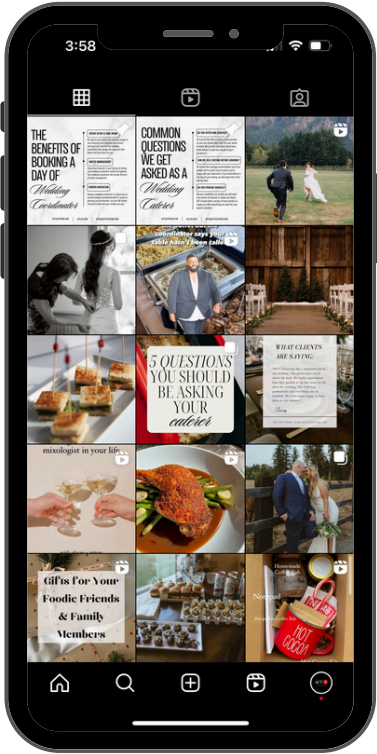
3:58

THE BENEFITS OF BOOKING A DAY OF Wedding Coordinator

COMMON QUESTIONS WE GET ASKED AS A Wedding Caterer

coordinator says your table hasn't been called

5 QUESTIONS YOU SHOULD BE ASKING YOUR caterer

WHAT CLIENTS ARE SAYING:

mixologist in your life

Gifts for Your Foodie Friends & Family Members

Homemade

Notepad

HOT COCOA